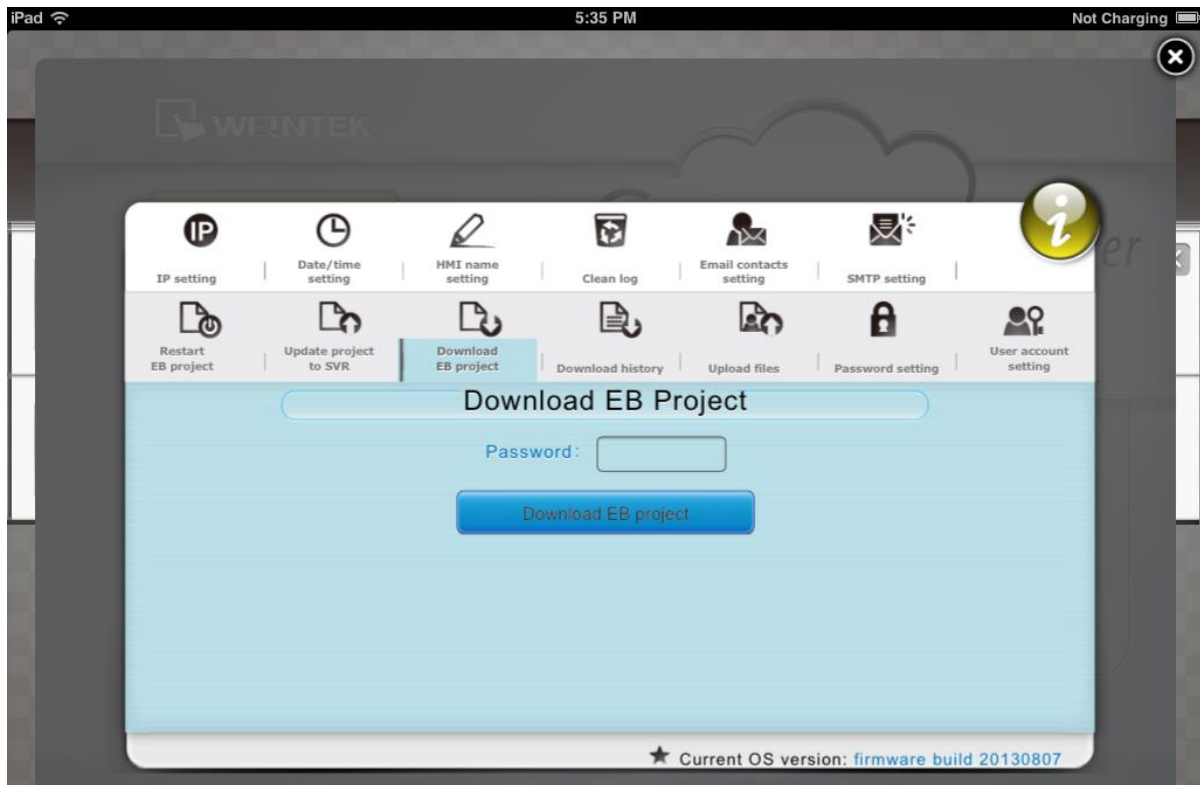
iPad 5:35 PM Not Charging

WEINTEK

IP

IP setting

Date/time setting

HMI name setting

Clean log

Email contacts setting

SMTP setting

Restart EB project

Update project to SVR

Download EB project

Download history

Upload files

Password setting

User account setting

Download EB Project

Password:

Download EB project

★ Current OS version: firmware build 20130807